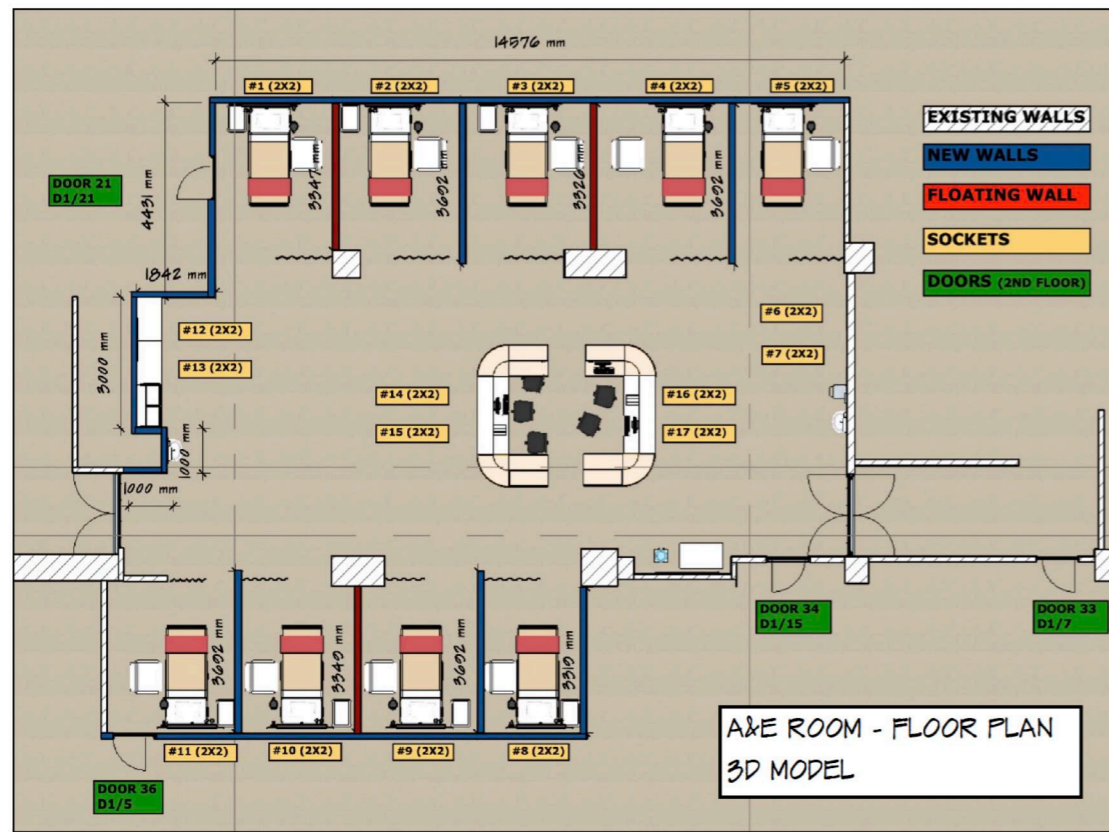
14576 mm

#1 (2X2)
#2 (2X2)
#3 (2X2)
#4 (2X2)
#5 (2X2)

EXISTING WALLS
NEW WALLS
FLOATING WALL
SOCKETS
DOORS (2ND FLOOR)

DOOR 21
D1/21

4431 mm
3347 mm
3602 mm
3320 mm
3602 mm

1842 mm

#12 (2X2)
#13 (2X2)
3000 mm
#14 (2X2)
#15 (2X2)
#16 (2X2)
#17 (2X2)
#6 (2X2)
#7 (2X2)
1000 mm
1000 mm

DOOR 34
D1/15

DOOR 33
D1/7

3602 mm
3340 mm
3602 mm
3310 mm

#11 (2X2)
#10 (2X2)
#9 (2X2)
#8 (2X2)

DOOR 36
D1/5

A&E ROOM - FLOOR PLAN
3D MODEL